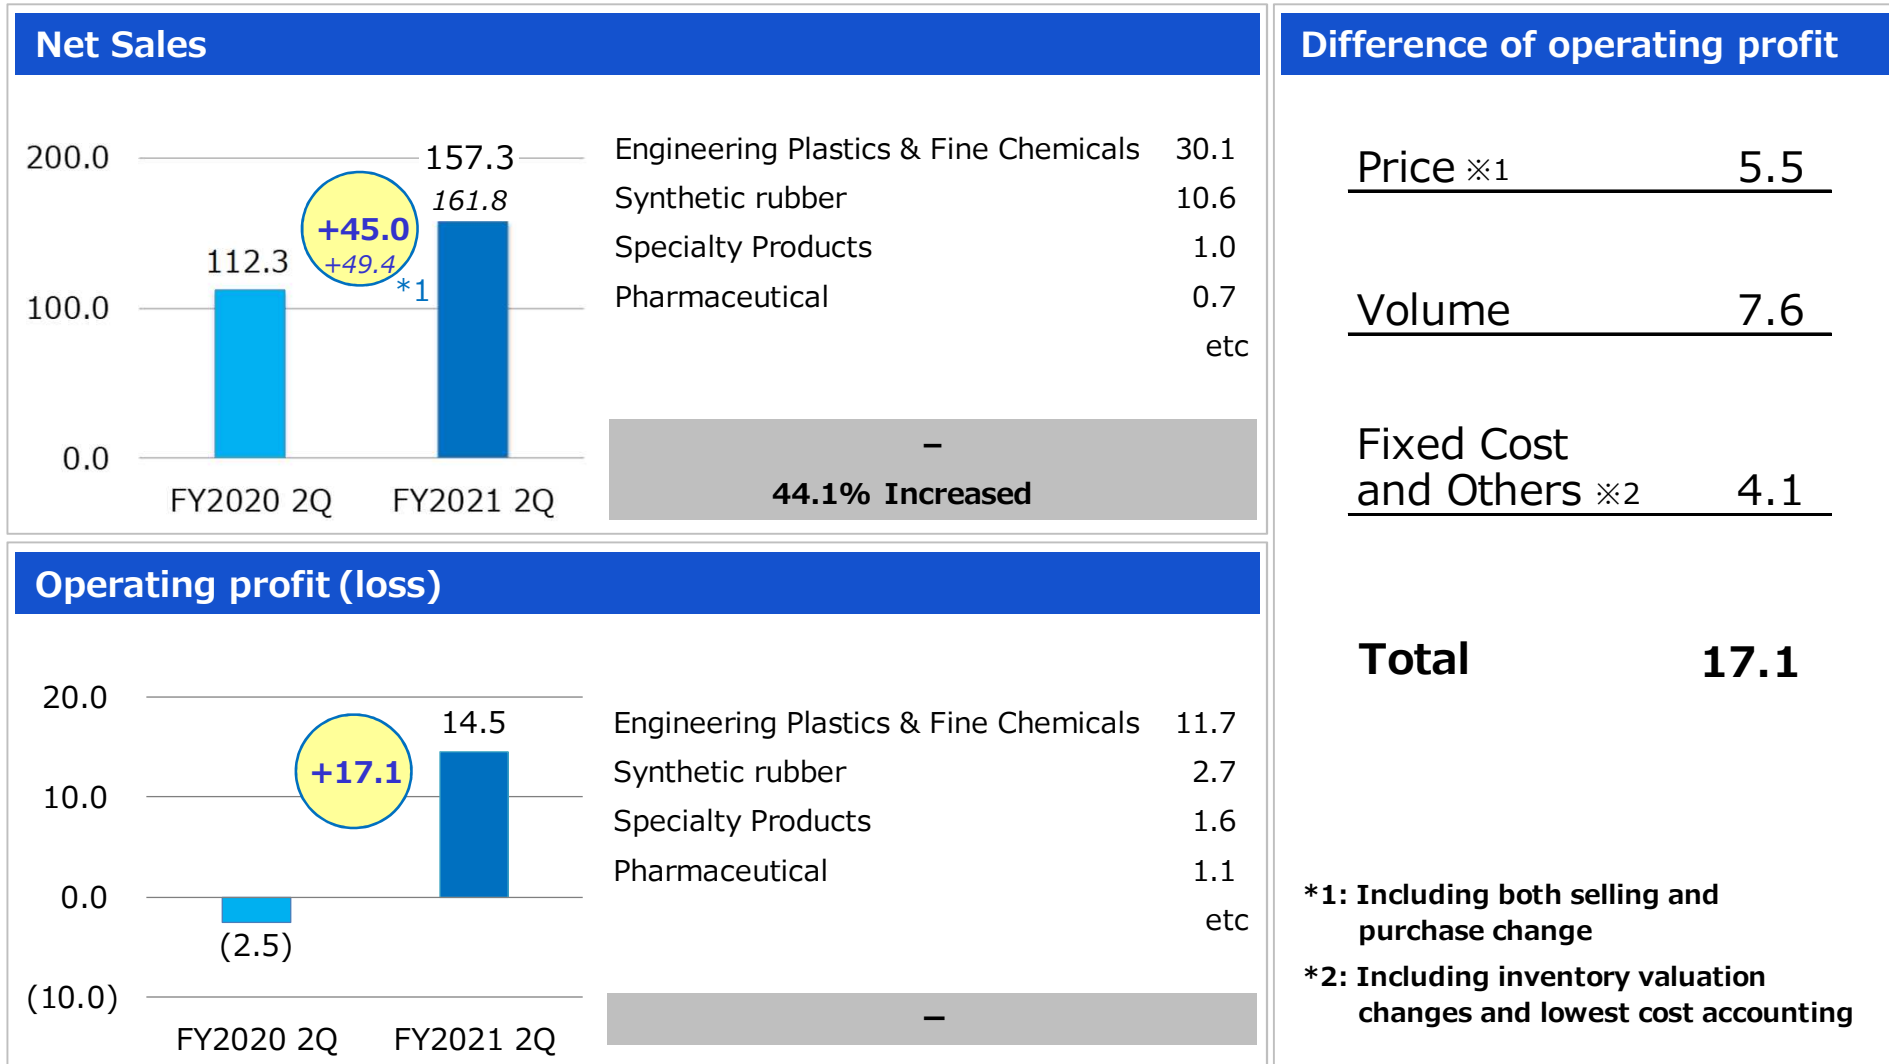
Net Sales

200.0
100.0
0.0

157.3
161.8
112.3
+45.0
+49.4
*1

FY2020 2Q
FY2021 2Q

| | |
|---|---|
| Engineering Plastics & Fine Chemicals | 30.1 |
| Synthetic rubber | 10.6 |
| Specialty Products | 1.0 |
| Pharmaceutical | 0.7 |
| | etc |

–
44.1% Increased

Difference of operating profit

| | |
|---|---|
| Price ※1 | 5.5 |
| Volume | 7.6 |
| Fixed Cost and Others ※2 | 4.1 |
| Total | 17.1 |

Operating profit (loss)

20.0
10.0
0.0
(10.0)

14.5
+17.1
(2.5)

FY2020 2Q
FY2021 2Q

| | |
|---|---|
| Engineering Plastics & Fine Chemicals | 11.7 |
| Synthetic rubber | 2.7 |
| Specialty Products | 1.6 |
| Pharmaceutical | 1.1 |
| | etc |

–

*1: Including both selling and purchase change
*2: Including inventory valuation changes and lowest cost accounting